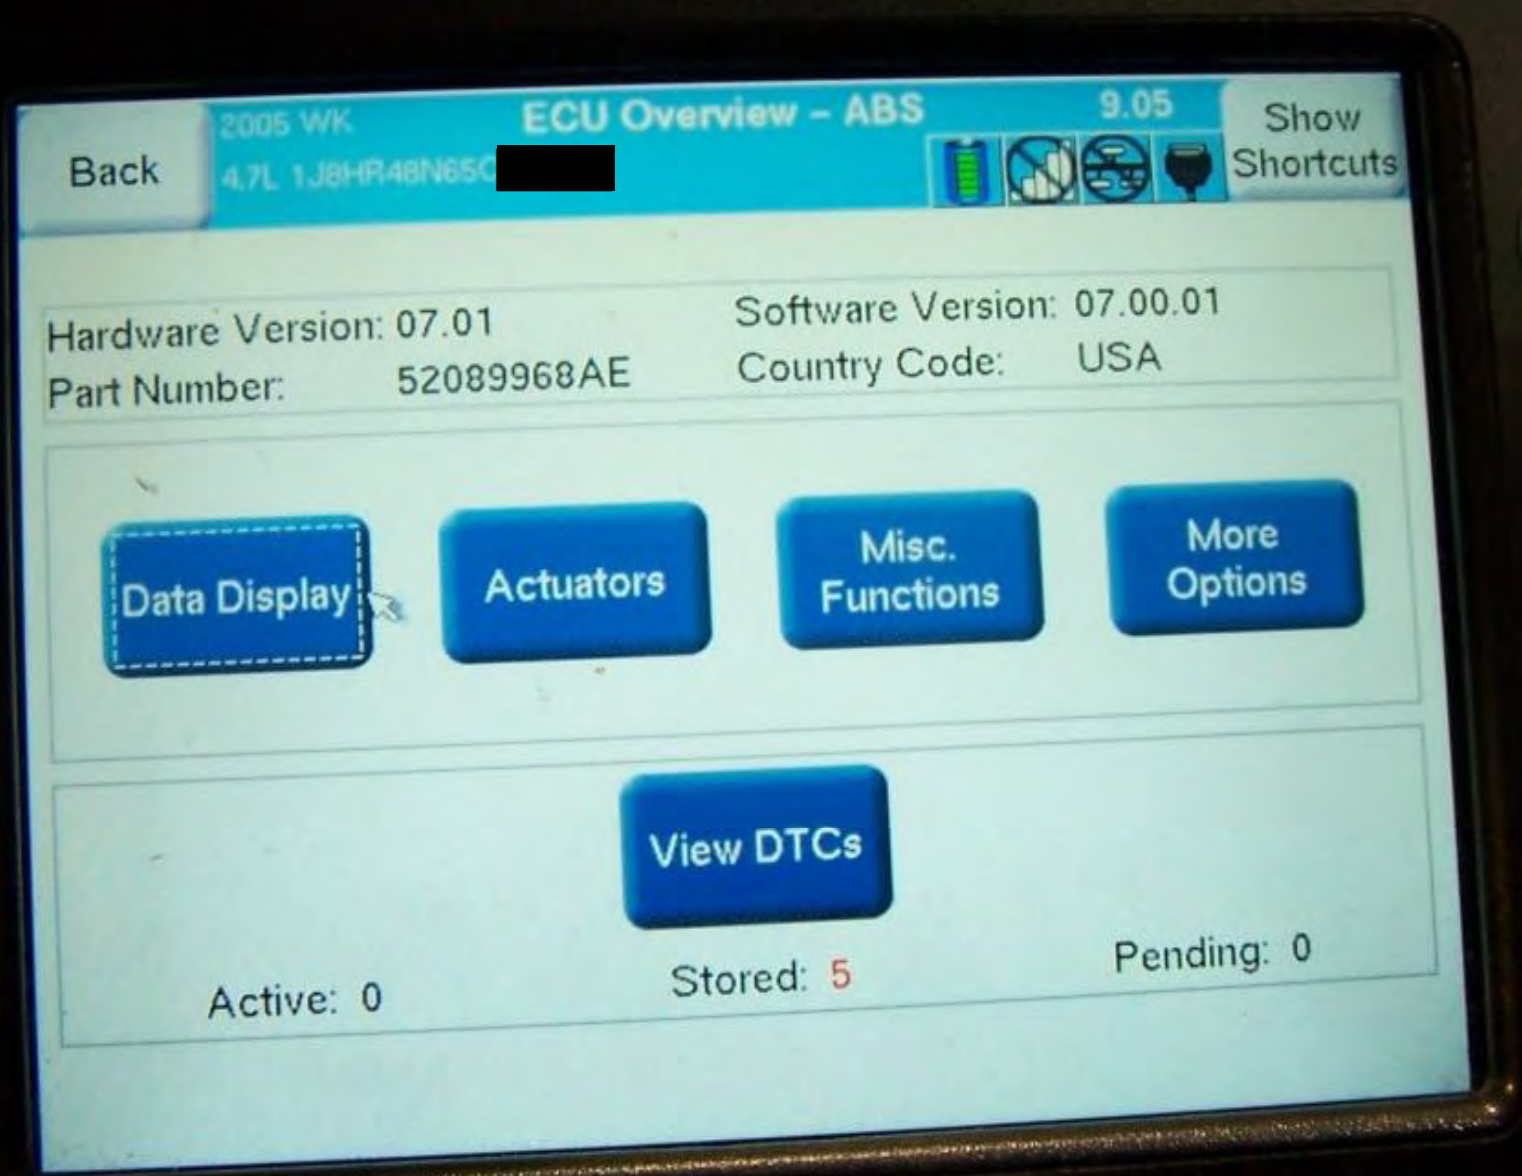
Back

2005 WK
4.7L 1J8HR48N65C

ECU Overview – ABS

9.05

Show Shortcuts

Hardware Version: 07.01
Part Number: 52089968AE

Software Version: 07.00.01
Country Code: USA

Data Display

Actuators

Misc. Functions

More Options

View DTCs

Active: 0

Stored: 5

Pending: 0